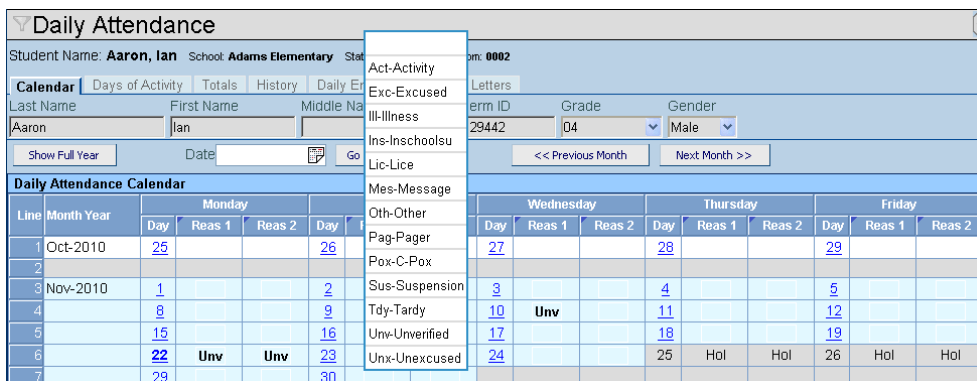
Daily Attendance

Student Name: Aaron, Ian School: Adams Elementary Stat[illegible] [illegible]om: 0002

Calendar | Days of Activity | Totals | History | Daily En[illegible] | Letters

| Last Name | First Name | Middle Na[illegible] | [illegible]erm ID | Grade | Gender |
|---|---|---|---|---|---|
| Aaron | Ian | | 29442 | 04 | Male |

Show Full Year | Date | Go | << Previous Month | Next Month >>

Act-Activity
Exc-Excused
Ill-Illness
Ins-Inschoolsu
Lic-Lice
Mes-Message
Oth-Other
Pag-Pager
Pox-C-Pox
Sus-Suspension
Tdy-Tardy
Unv-Unverified
Unx-Unexcused

Daily Attendance Calendar

| Line | Month Year | Monday Day | Reas 1 | Reas 2 | Day | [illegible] | | Wednesday Day | Reas 1 | Reas 2 | Thursday Day | Reas 1 | Reas 2 | Friday Day | Reas 1 | Reas 2 |
|---|---|---|---|---|---|---|---|---|---|---|---|---|---|---|---|---|
| 1 | Oct-2010 | 25 | | | 26 | | | 27 | | | 28 | | | 29 | | |
| 2 | | | | | | | | | | | | | | | | |
| 3 | Nov-2010 | 1 | | | 2 | | | 3 | | | 4 | | | 5 | | |
| 4 | | 8 | | | 9 | | | 10 | Unv | | 11 | | | 12 | | |
| 5 | | 15 | | | 16 | | | 17 | | | 18 | | | 19 | | |
| 6 | | 22 | Unv | Unv | 23 | | | 24 | | | 25 | Hol | Hol | 26 | Hol | Hol |
| 7 | | 29 | | | 30 | | | | | | | | | | | |